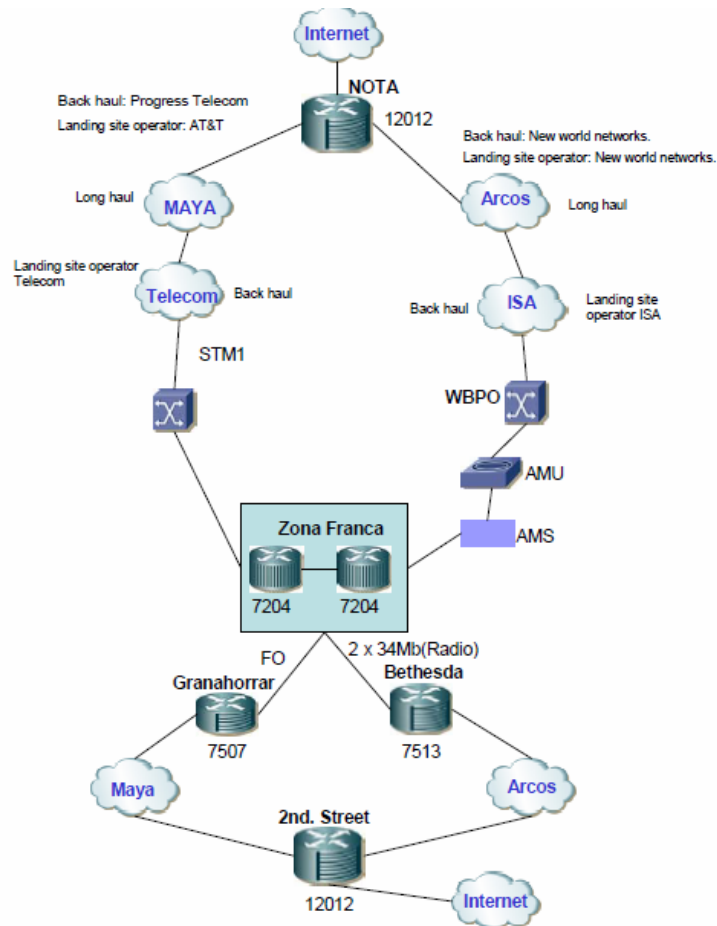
Internet

NOTA

12012

Back haul: Progress Telecom

Landing site operator: AT&T

Back haul: New world networks.

Landing site operator: New world networks.

Long haul

MAYA

Arcos

Long haul

Landing site operator Telecom

Telecom

Back haul

Back haul

ISA

Landing site operator ISA

STM1

WBPO

AMU

AMS

Zona Franca

7204

7204

FO

2 x 34Mb(Radio)

Granahorrar

Bethesda

7507

7513

Maya

Arcos

2nd. Street

12012

Internet